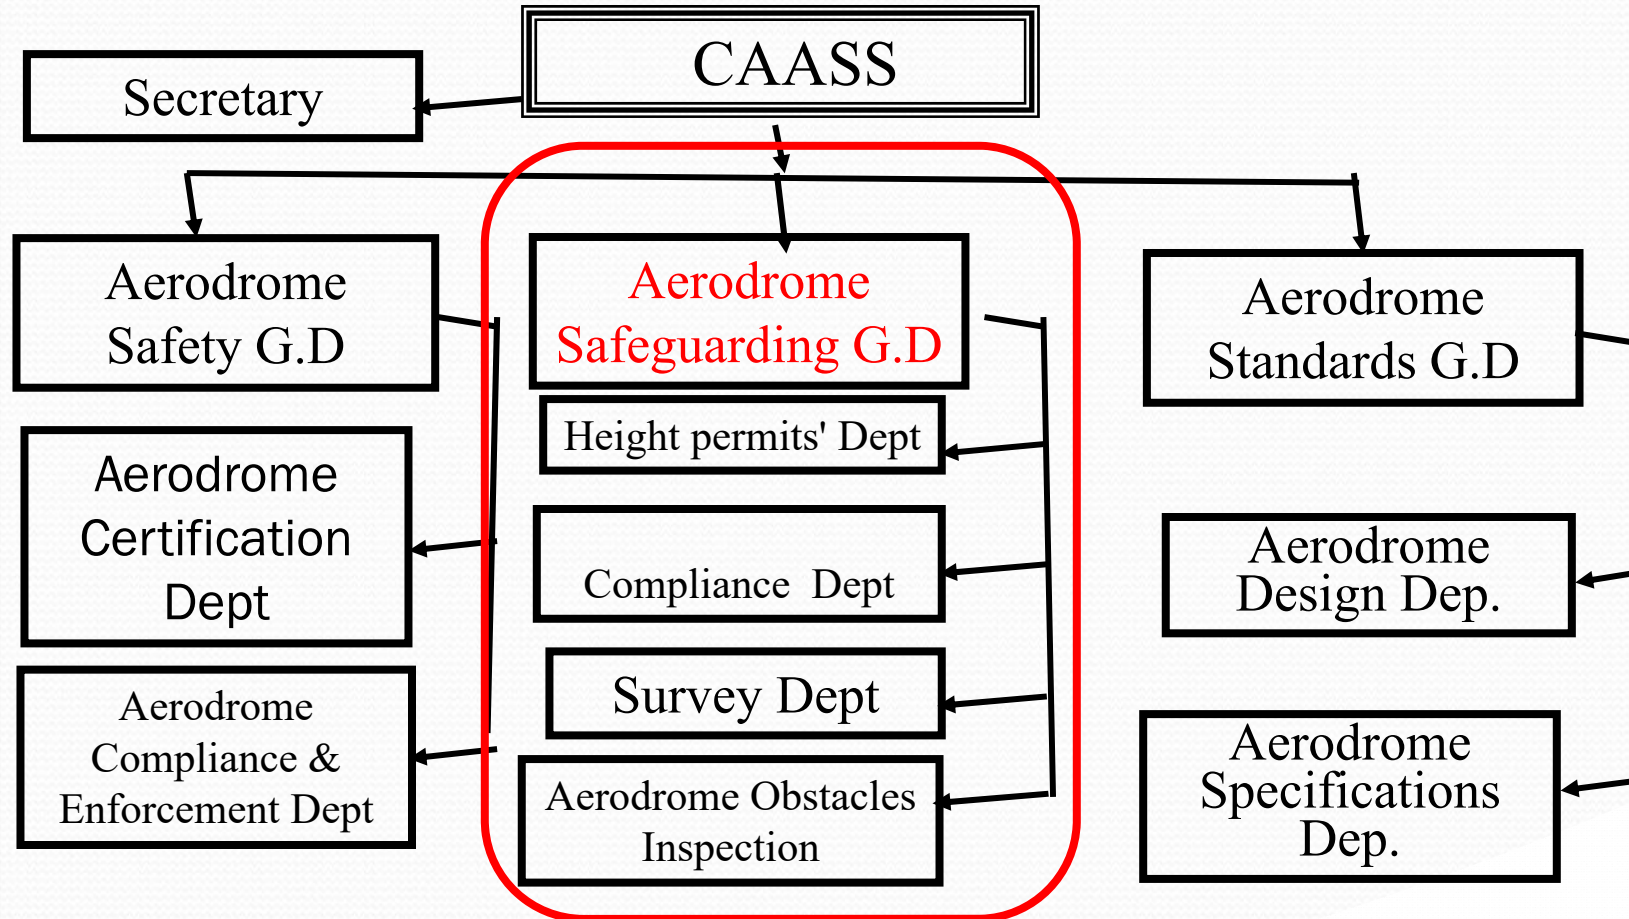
CAASS

Secretary

Aerodrome Safety G.D

Aerodrome Certification Dept

Aerodrome Compliance & Enforcement Dept

Aerodrome Safeguarding G.D

Height permits' Dept

Compliance Dept

Survey Dept

Aerodrome Obstacles Inspection

Aerodrome Standards G.D

Aerodrome Design Dep.

Aerodrome Specifications Dep.